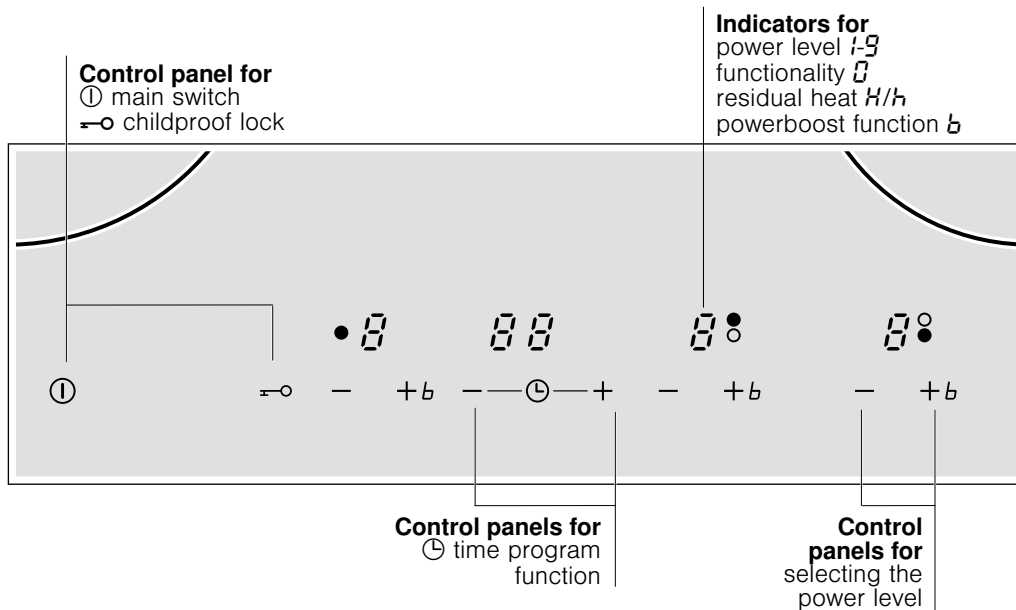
**Control panel for**
① main switch
⊸ childproof lock

**Indicators for**
power level 1-9
functionality 0
residual heat H/h
powerboost function b

• 8    88    8    8

①    ⊸    –    +b    –    ⊕    +    –    +b    –    +b

**Control panels for**
⊕ time program function

**Control panels for**
selecting the power level